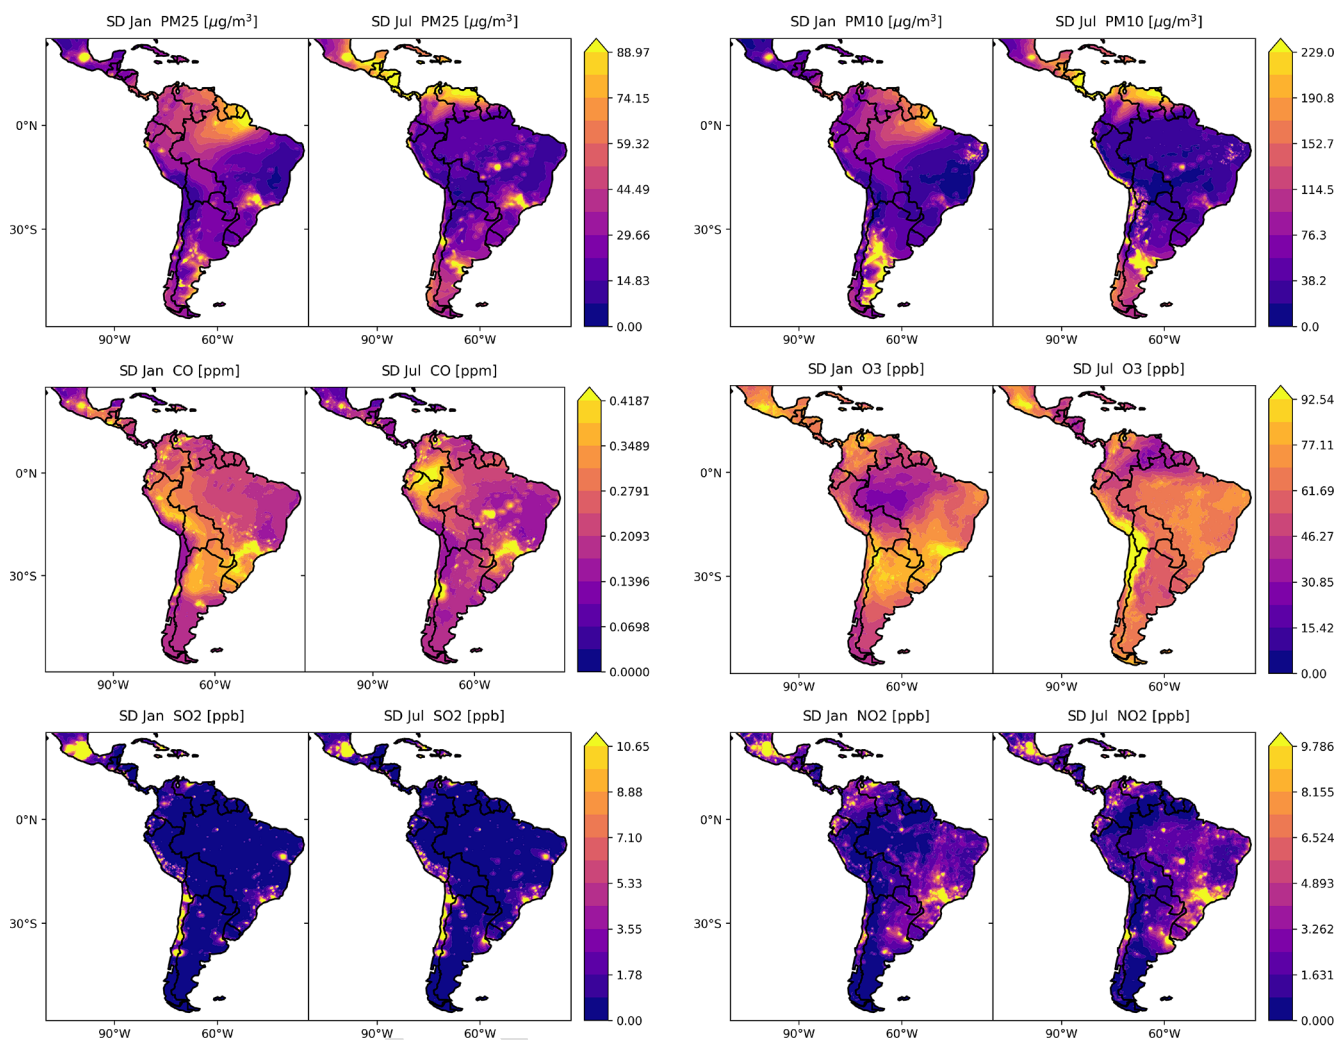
SD Jan PM25 [$\mu g/m^3$]
SD Jul PM25 [$\mu g/m^3$]
0°N
30°S
90°W 60°W
90°W 60°W
88.97
74.15
59.32
44.49
29.66
14.83
0.00

SD Jan PM10 [$\mu g/m^3$]
SD Jul PM10 [$\mu g/m^3$]
0°N
30°S
90°W 60°W
90°W 60°W
229.0
190.8
152.7
114.5
76.3
38.2
0.0

SD Jan CO [ppm]
SD Jul CO [ppm]
0°N
30°S
90°W 60°W
90°W 60°W
0.4187
0.3489
0.2791
0.2093
0.1396
0.0698
0.0000

SD Jan O3 [ppb]
SD Jul O3 [ppb]
0°N
30°S
90°W 60°W
90°W 60°W
92.54
77.11
61.69
46.27
30.85
15.42
0.00

SD Jan SO2 [ppb]
SD Jul SO2 [ppb]
0°N
30°S
90°W 60°W
90°W 60°W
10.65
8.88
7.10
5.33
3.55
1.78
0.00

SD Jan NO2 [ppb]
SD Jul NO2 [ppb]
0°N
30°S
90°W 60°W
90°W 60°W
9.786
8.155
6.524
4.893
3.262
1.631
0.000